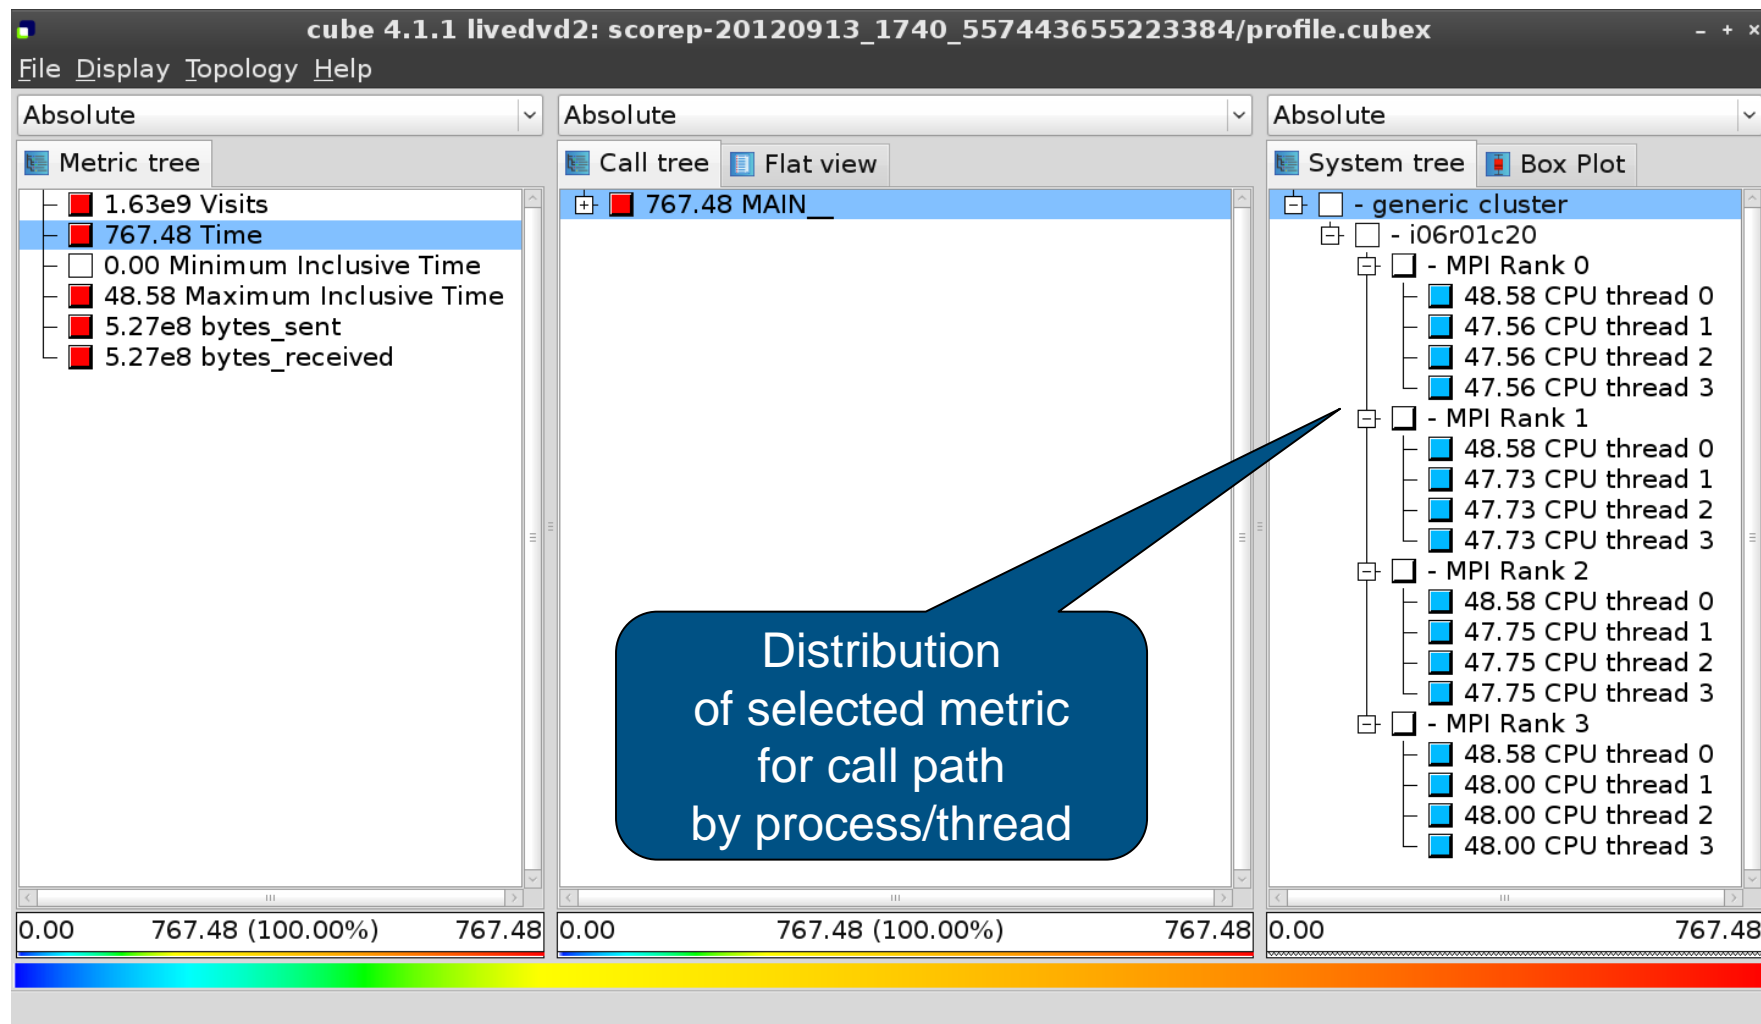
cube 4.1.1 livedvd2: scorep-20120913_1740_557443655223384/profile.cubex

File Display Topology Help

Absolute

Absolute

Absolute

Metric tree

Call tree

Flat view

System tree

Box Plot

1.63e9 Visits
767.48 Time
0.00 Minimum Inclusive Time
48.58 Maximum Inclusive Time
5.27e8 bytes_sent
5.27e8 bytes_received

767.48 MAIN__

- generic cluster
- i06r01c20
- MPI Rank 0
48.58 CPU thread 0
47.56 CPU thread 1
47.56 CPU thread 2
47.56 CPU thread 3
- MPI Rank 1
48.58 CPU thread 0
47.73 CPU thread 1
47.73 CPU thread 2
47.73 CPU thread 3
- MPI Rank 2
48.58 CPU thread 0
47.75 CPU thread 1
47.75 CPU thread 2
47.75 CPU thread 3
- MPI Rank 3
48.58 CPU thread 0
48.00 CPU thread 1
48.00 CPU thread 2
48.00 CPU thread 3

Distribution of selected metric for call path by process/thread

0.00 767.48 (100.00%) 767.48

0.00 767.48 (100.00%) 767.48

0.00 767.48